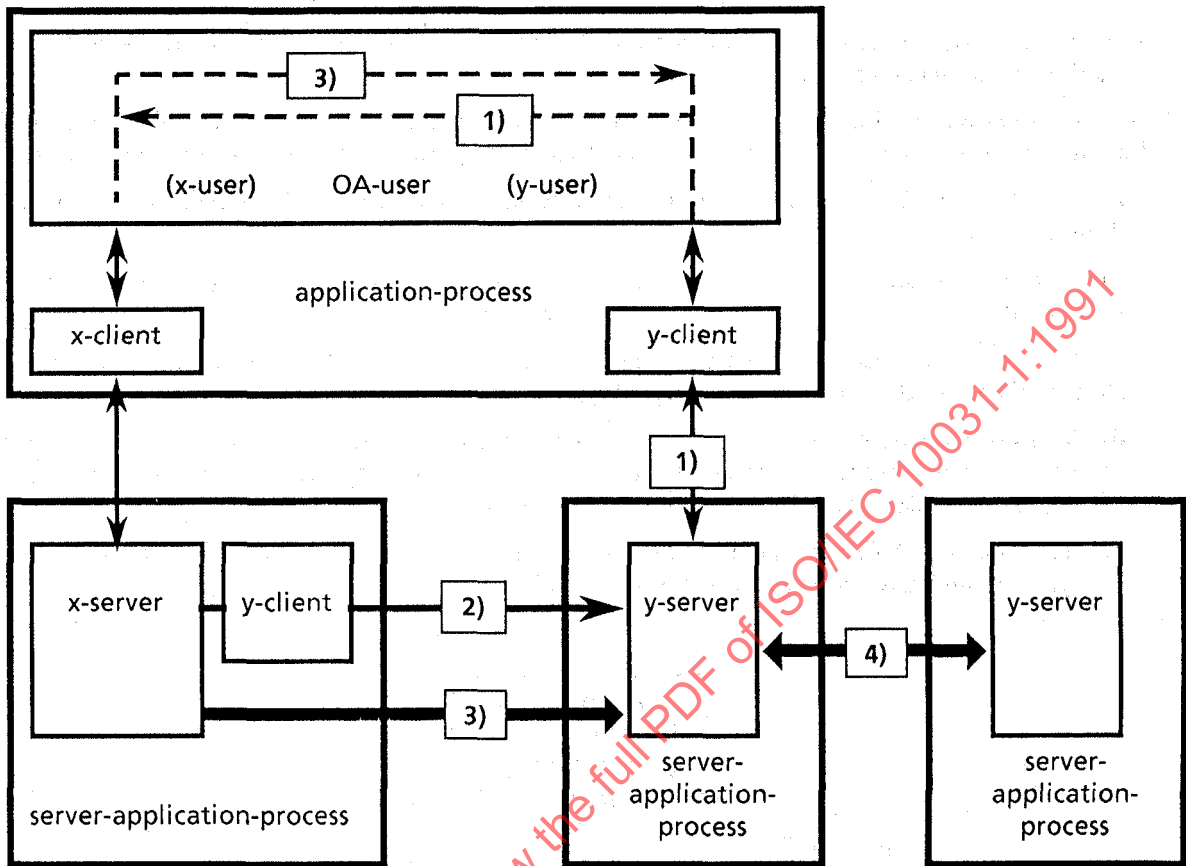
3)

1)

(x-user) OA-user (y-user)

application-process

x-client

y-client

1)

x-server

y-client

2)

y-server

4)

y-server

3)

server-application-process

server-application-process

server-application-process

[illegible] the full PDF of ISO/IEC 10031-1:1991